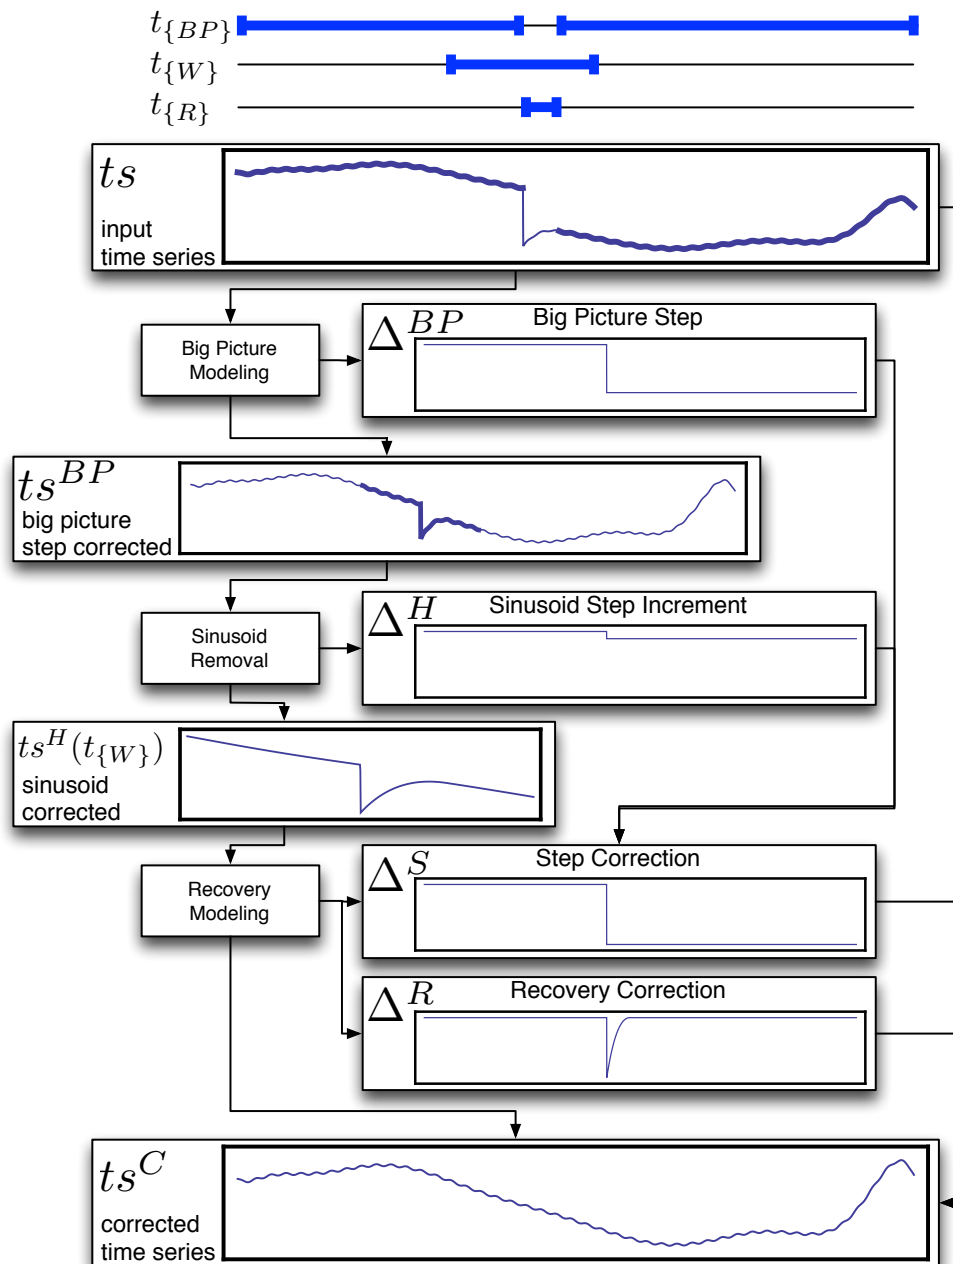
$t_{\{BP\}}$
$t_{\{W\}}$
$t_{\{R\}}$

$ts$
input
time series

Big Picture
Modeling

$\Delta BP$ Big Picture Step

$ts^{BP}$
big picture
step corrected

Sinusoid
Removal

$\Delta H$ Sinusoid Step Increment

$ts^{H}(t_{\{W\}})$
sinusoid
corrected

Recovery
Modeling

$\Delta S$ Step Correction

$\Delta R$ Recovery Correction

$ts^{C}$
corrected
time series